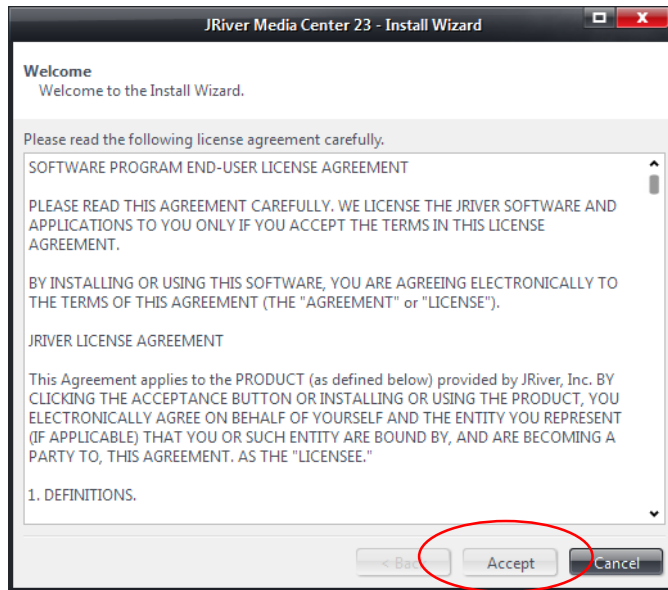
JRiver Media Center 23 - Install Wizard

Welcome
Welcome to the Install Wizard.

Please read the following license agreement carefully.

SOFTWARE PROGRAM END-USER LICENSE AGREEMENT

PLEASE READ THIS AGREEMENT CAREFULLY. WE LICENSE THE JRIVER SOFTWARE AND APPLICATIONS TO YOU ONLY IF YOU ACCEPT THE TERMS IN THIS LICENSE AGREEMENT.

BY INSTALLING OR USING THIS SOFTWARE, YOU ARE AGREEING ELECTRONICALLY TO THE TERMS OF THIS AGREEMENT (THE "AGREEMENT" or "LICENSE").

JRIVER LICENSE AGREEMENT

This Agreement applies to the PRODUCT (as defined below) provided by JRiver, Inc. BY CLICKING THE ACCEPTANCE BUTTON OR INSTALLING OR USING THE PRODUCT, YOU ELECTRONICALLY AGREE ON BEHALF OF YOURSELF AND THE ENTITY YOU REPRESENT (IF APPLICABLE) THAT YOU OR SUCH ENTITY ARE BOUND BY, AND ARE BECOMING A PARTY TO, THIS AGREEMENT. AS THE "LICENSEE."

1. DEFINITIONS.

< Back

Accept

Cancel